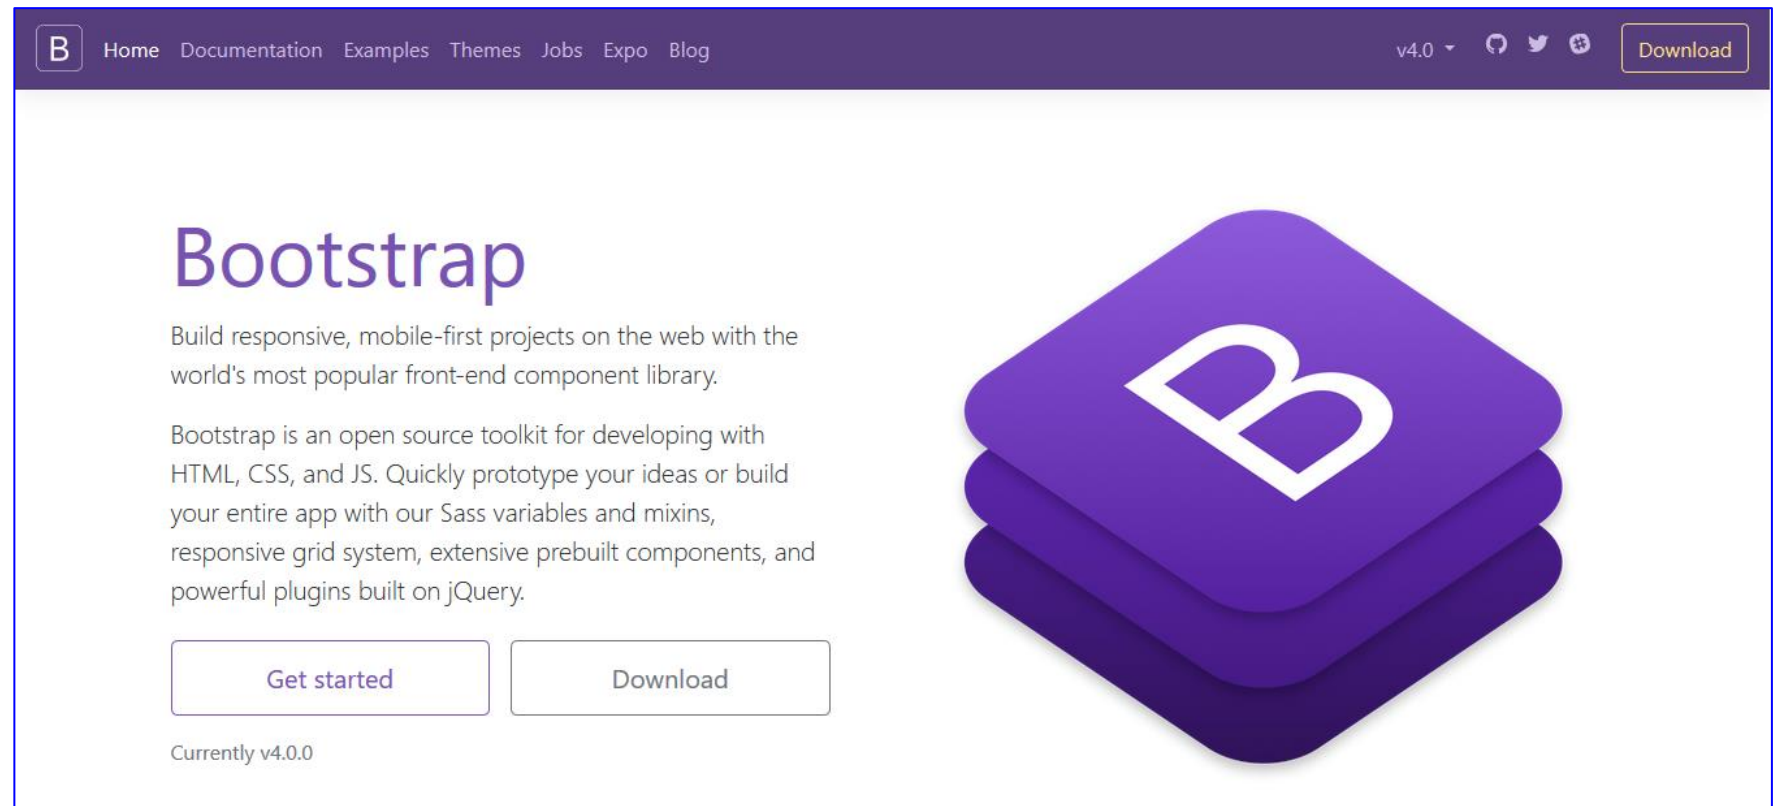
B Home Documentation Examples Themes Jobs Expo Blog v4.0 Download

Bootstrap

Build responsive, mobile-first projects on the web with the world's most popular front-end component library.

Bootstrap is an open source toolkit for developing with HTML, CSS, and JS. Quickly prototype your ideas or build your entire app with our Sass variables and mixins, responsive grid system, extensive prebuilt components, and powerful plugins built on jQuery.

Get started Download

Currently v4.0.0

B